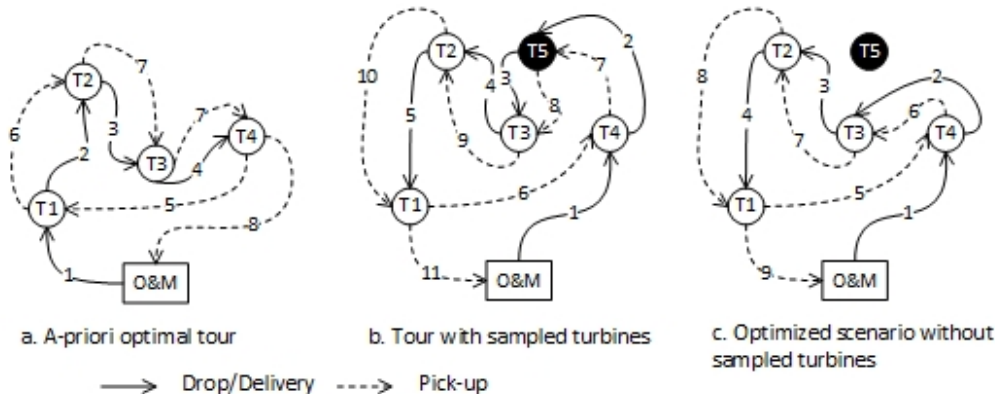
T2
7
6
3
7
T3
T4
2
4
T1
5
8
1
O&M

a. A-priori optimal tour

T2
T5
2
10
4
3
7
8
5
9
T3
T4
T1
6
1
11
O&M

b. Tour with sampled turbines

T2
T5
8
3
2
4
7
T3
6
T4
T1
5
1
9
O&M

c. Optimized scenario without sampled turbines

Drop/Delivery
Pick-up